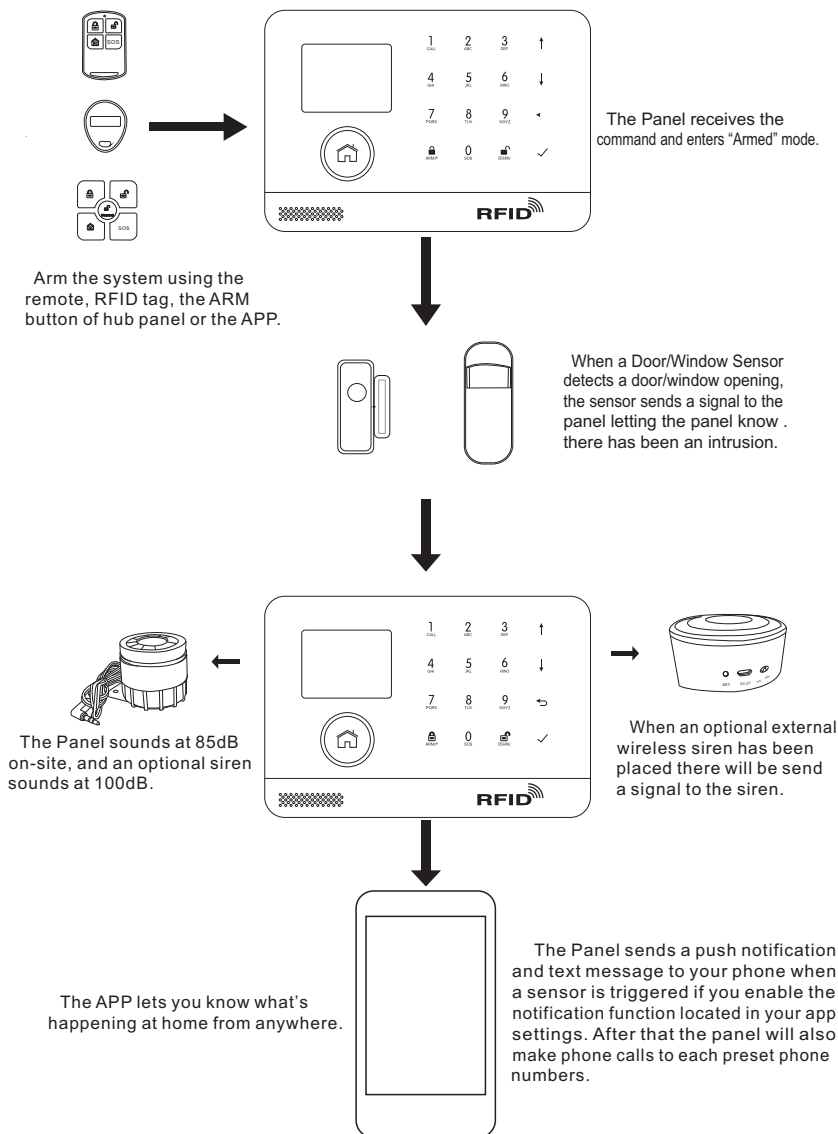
SOS

1 CALL 2 ABC 3 DEF ↑
4 GHI 5 JKL 6 MNO ↓
7 PQRS 8 TUV 9 WXYZ
ARM 0 SOS DISARM ✓

RFID

The Panel receives the command and enters “Armed” mode.

SOS

Arm the system using the remote, RFID tag, the ARM button of hub panel or the APP.

When a Door/Window Sensor detects a door/window opening, the sensor sends a signal to the panel letting the panel know . there has been an intrusion.

1 CALL 2 ABC 3 DEF ↑
4 GHI 5 JKL 6 MNO ↓
7 PQRS 8 TUV 9 WXYZ
ARM 0 SOS DISARM ✓

RFID

The Panel sounds at 85dB on-site, and an optional siren sounds at 100dB.

SET DC 5V

When an optional external wireless siren has been placed there will be send a signal to the siren.

The APP lets you know what’s happening at home from anywhere.

The Panel sends a push notification and text message to your phone when a sensor is triggered if you enable the notification function located in your app settings. After that the panel will also make phone calls to each preset phone numbers.